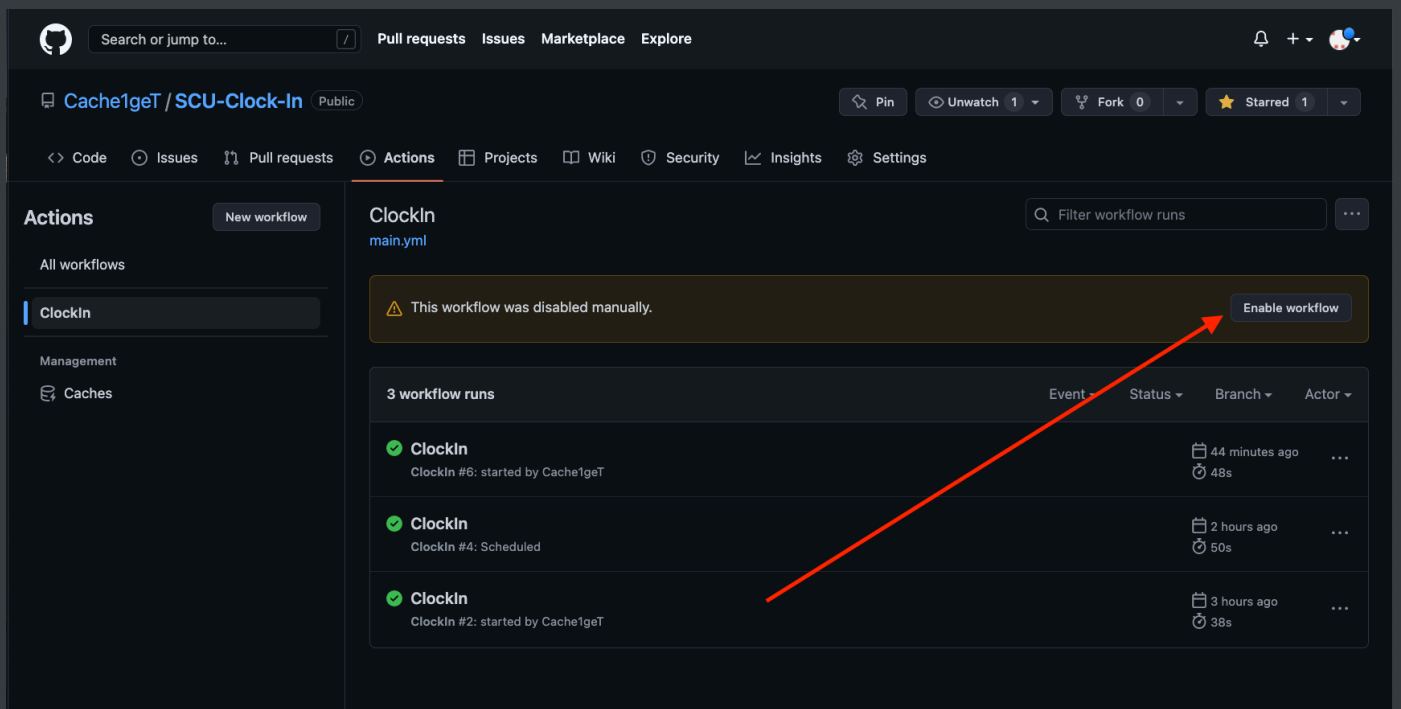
Search or jump to... / Pull requests Issues Marketplace Explore

Cache1geT / SCU-Clock-In Public

Pin Unwatch 1 Fork 0 Starred 1

Code Issues Pull requests Actions Projects Wiki Security Insights Settings

Actions
New workflow
All workflows
ClockIn
Management
Caches

ClockIn
main.yml

Filter workflow runs

This workflow was disabled manually.
Enable workflow

3 workflow runs
Event Status Branch Actor

ClockIn
ClockIn #6: started by Cache1geT
44 minutes ago
48s

ClockIn
ClockIn #4: Scheduled
2 hours ago
50s

ClockIn
ClockIn #2: started by Cache1geT
3 hours ago
38s